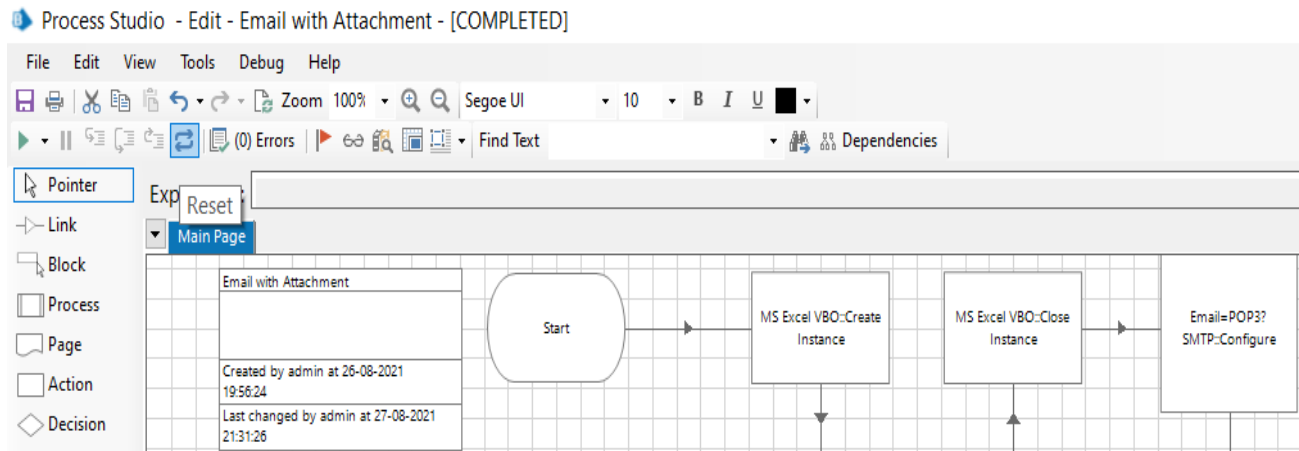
Process Studio - Edit - Email with Attachment - [COMPLETED]

File Edit View Tools Debug Help

Zoom 100% Segoe UI 10 B I U

(0) Errors Find Text Dependencies

Pointer
Link
Block
Process
Page
Action
Decision

Exp Reset

Main Page

Email with Attachment

Created by admin at 26-08-2021 19:56:24

Last changed by admin at 27-08-2021 21:31:26

Start

MS Excel VBO::Create Instance

MS Excel VBO::Close Instance

Email=POP3? SMTP::Configure